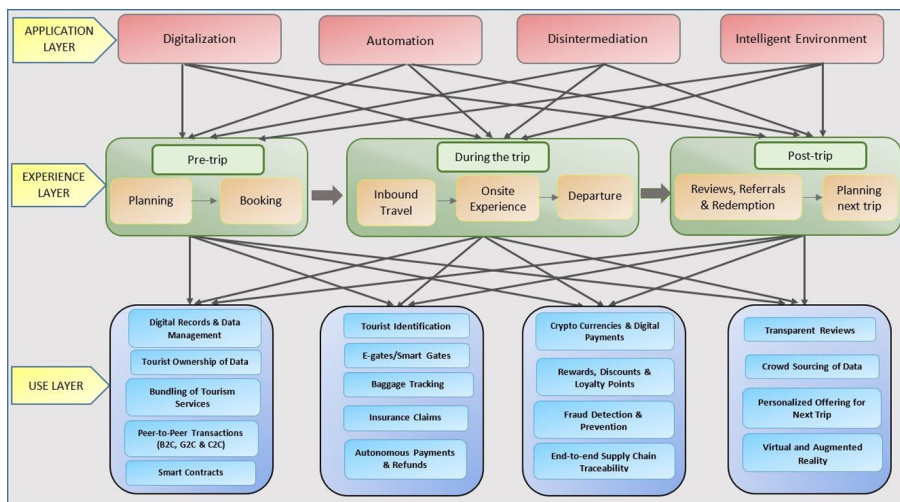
APPLICATION LAYER

Digitalization

Automation

Disintermediation

Intelligent Environment

EXPERIENCE LAYER

Pre-trip

Planning

Booking

During the trip

Inbound Travel

Onsite Experience

Departure

Post-trip

Reviews, Referrals & Redemption

Planning next trip

USE LAYER

Digital Records & Data Management

Tourist Ownership of Data

Bundling of Tourism Services

Peer-to-Peer Transactions (B2C, G2C & C2C)

Smart Contracts

Tourist Identification

E-gates/Smart Gates

Baggage Tracking

Insurance Claims

Autonomous Payments & Refunds

Crypto Currencies & Digital Payments

Rewards, Discounts & Loyalty Points

Fraud Detection & Prevention

End-to-end Supply Chain Traceability

Transparent Reviews

Crowd Sourcing of Data

Personalized Offering for Next Trip

Virtual and Augmented Reality